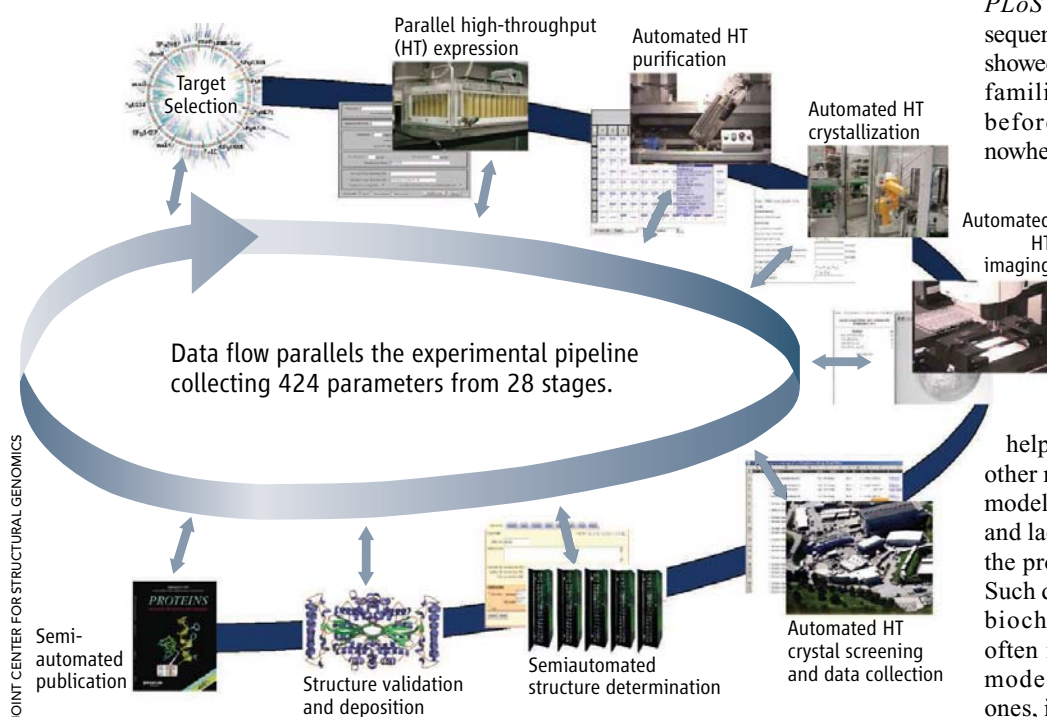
Target Selection

Parallel high-throughput (HT) expression

Automated HT purification

Automated HT crystallization

Automated HT imaging

Data flow parallels the experimental pipeline collecting 424 parameters from 28 stages.

Automated HT crystal screening and data collection

Semiautomated structure determination

Structure validation and deposition

Semi-automated publication

PROTEINS

OINT CENTER FOR STRUCTURAL GENOMICS

PLoS
sequen
showed
famili
before
nowhe

help
other r
model
and la
the pro
Such c
bioch
often
mode
ones, i